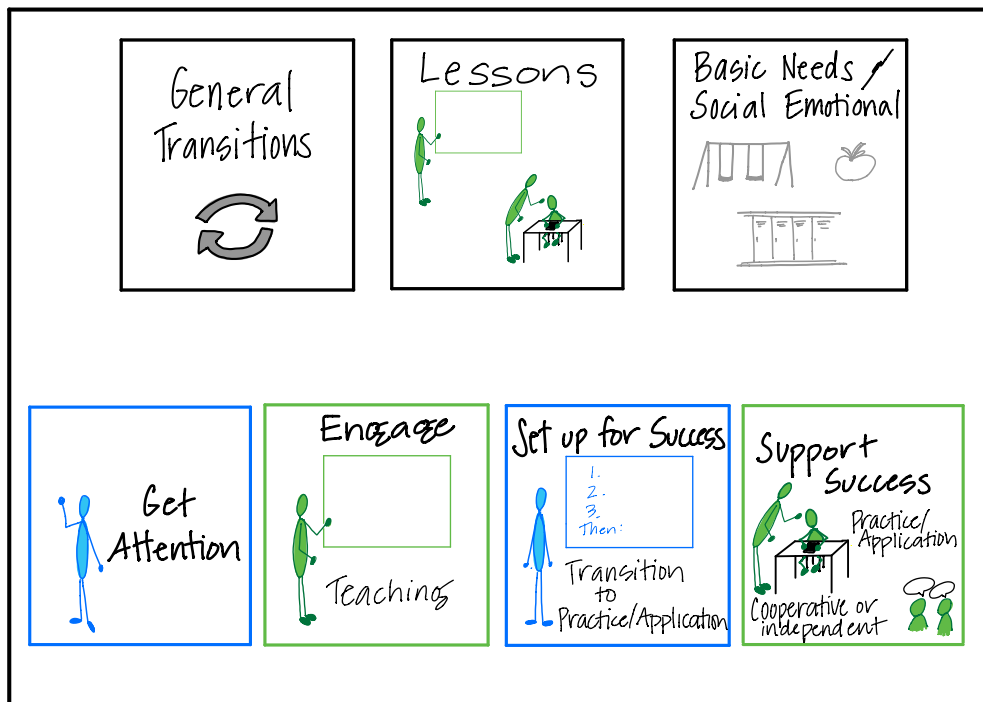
General Transitions

Lessons

Basic Needs
Social Emotional

Get Attention

Engage

Teaching

Set up for Success

1.
2.
3.
Then:

Transition to Practice/Application

Support Success

Practice/ Application

Cooperative or independent